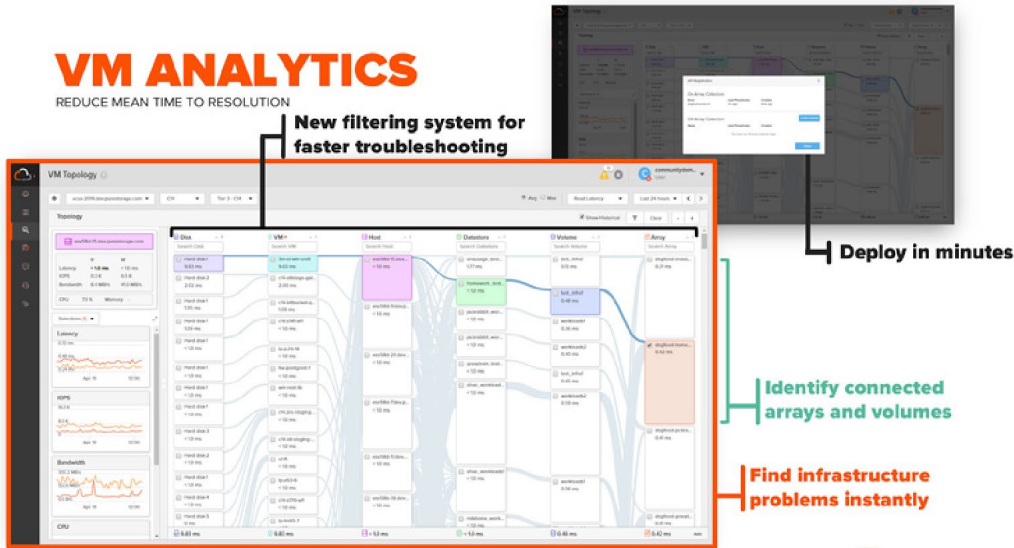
VM ANALYTICS
REDUCE MEAN TIME TO RESOLUTION

New filtering system for faster troubleshooting

VM Topology

Topology

Latency
IOPS
Bandwidth
CPU
Memory

Latency
IOPS
Bandwidth
CPU

Disk
VM
Host
Datastore
Volume
Array

Search Disk
Search VM
Search Host
Search Datastore
Search Volume
Search Array

Hard disk 1
Hard disk 2
Hard disk 3
Hard disk 4
Hard disk 5

Show Historical
Clear

Read Latency
Last 24 hours

Deploy in minutes

Identify connected arrays and volumes

Find infrastructure problems instantly